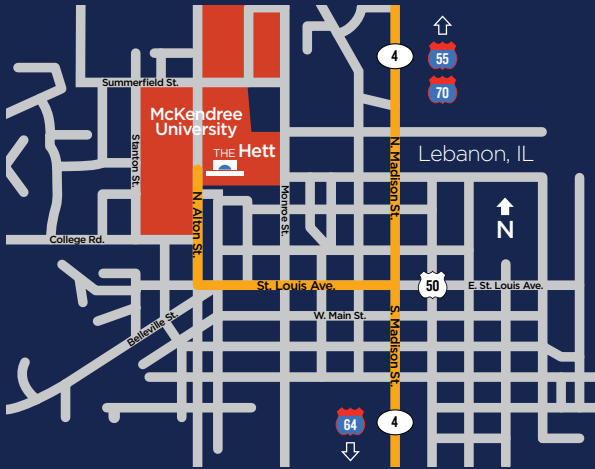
4
55
70
Summerfield St.
McKendree University
THE Hett
Stanton St.
Monroe St.
N. Madison St.
Lebanon, IL
N
College Rd.
N. Alton St.
St. Louis Ave.
50
E. St. Louis Ave.
Belleville St.
W. Main St.
S. Madison St.
64
4